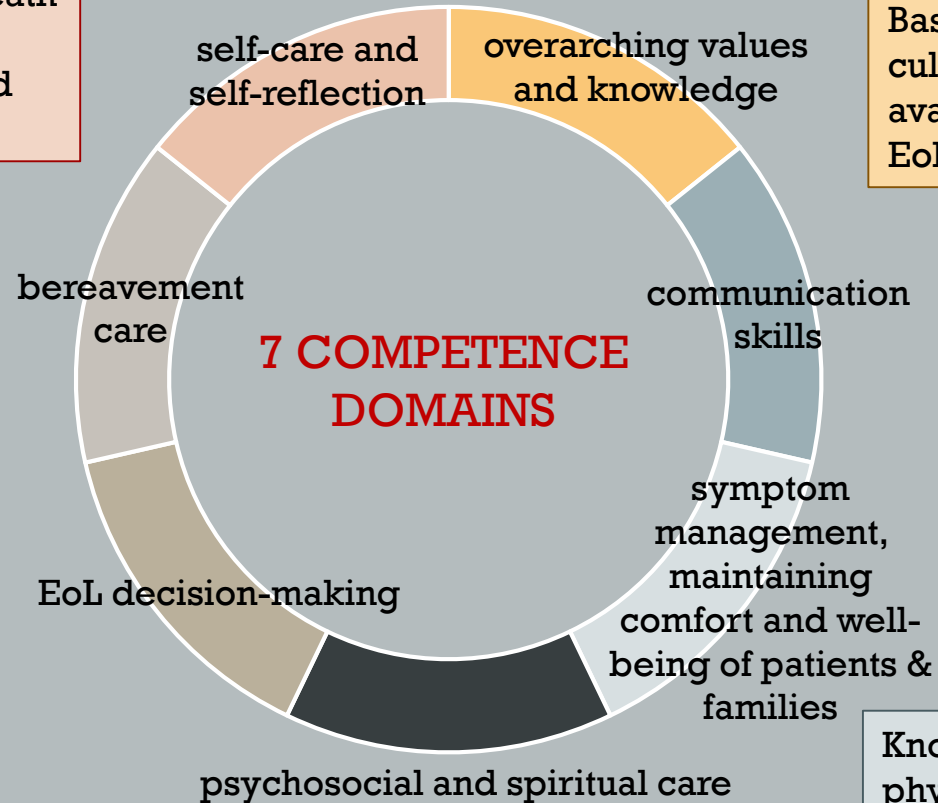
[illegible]
d

Bas
cul
ava
EoL

self-care and self-reflection

overarching values and knowledge

communication skills

symptom management, maintaining comfort and well-being of patients & families

psychosocial and spiritual care

EoL decision-making

bereavement care

7 COMPETENCE DOMAINS

Kno
phy